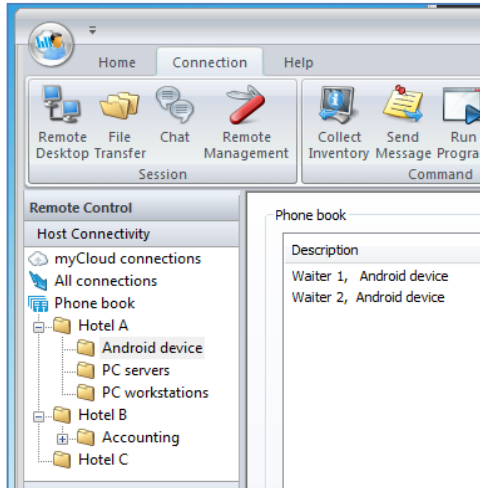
Home Connection Help

Remote Desktop
File Transfer
Chat
Remote Management
Session

Collect Inventory
Send Message
Run Progra
Command

Remote Control
Host Connectivity
myCloud connections
All connections
Phone book
Hotel A
Android device
PC servers
PC workstations
Hotel B
Accounting
Hotel C

Phone book

| Description |
|---|
| Waiter 1, Android device |
| Waiter 2, Android device |